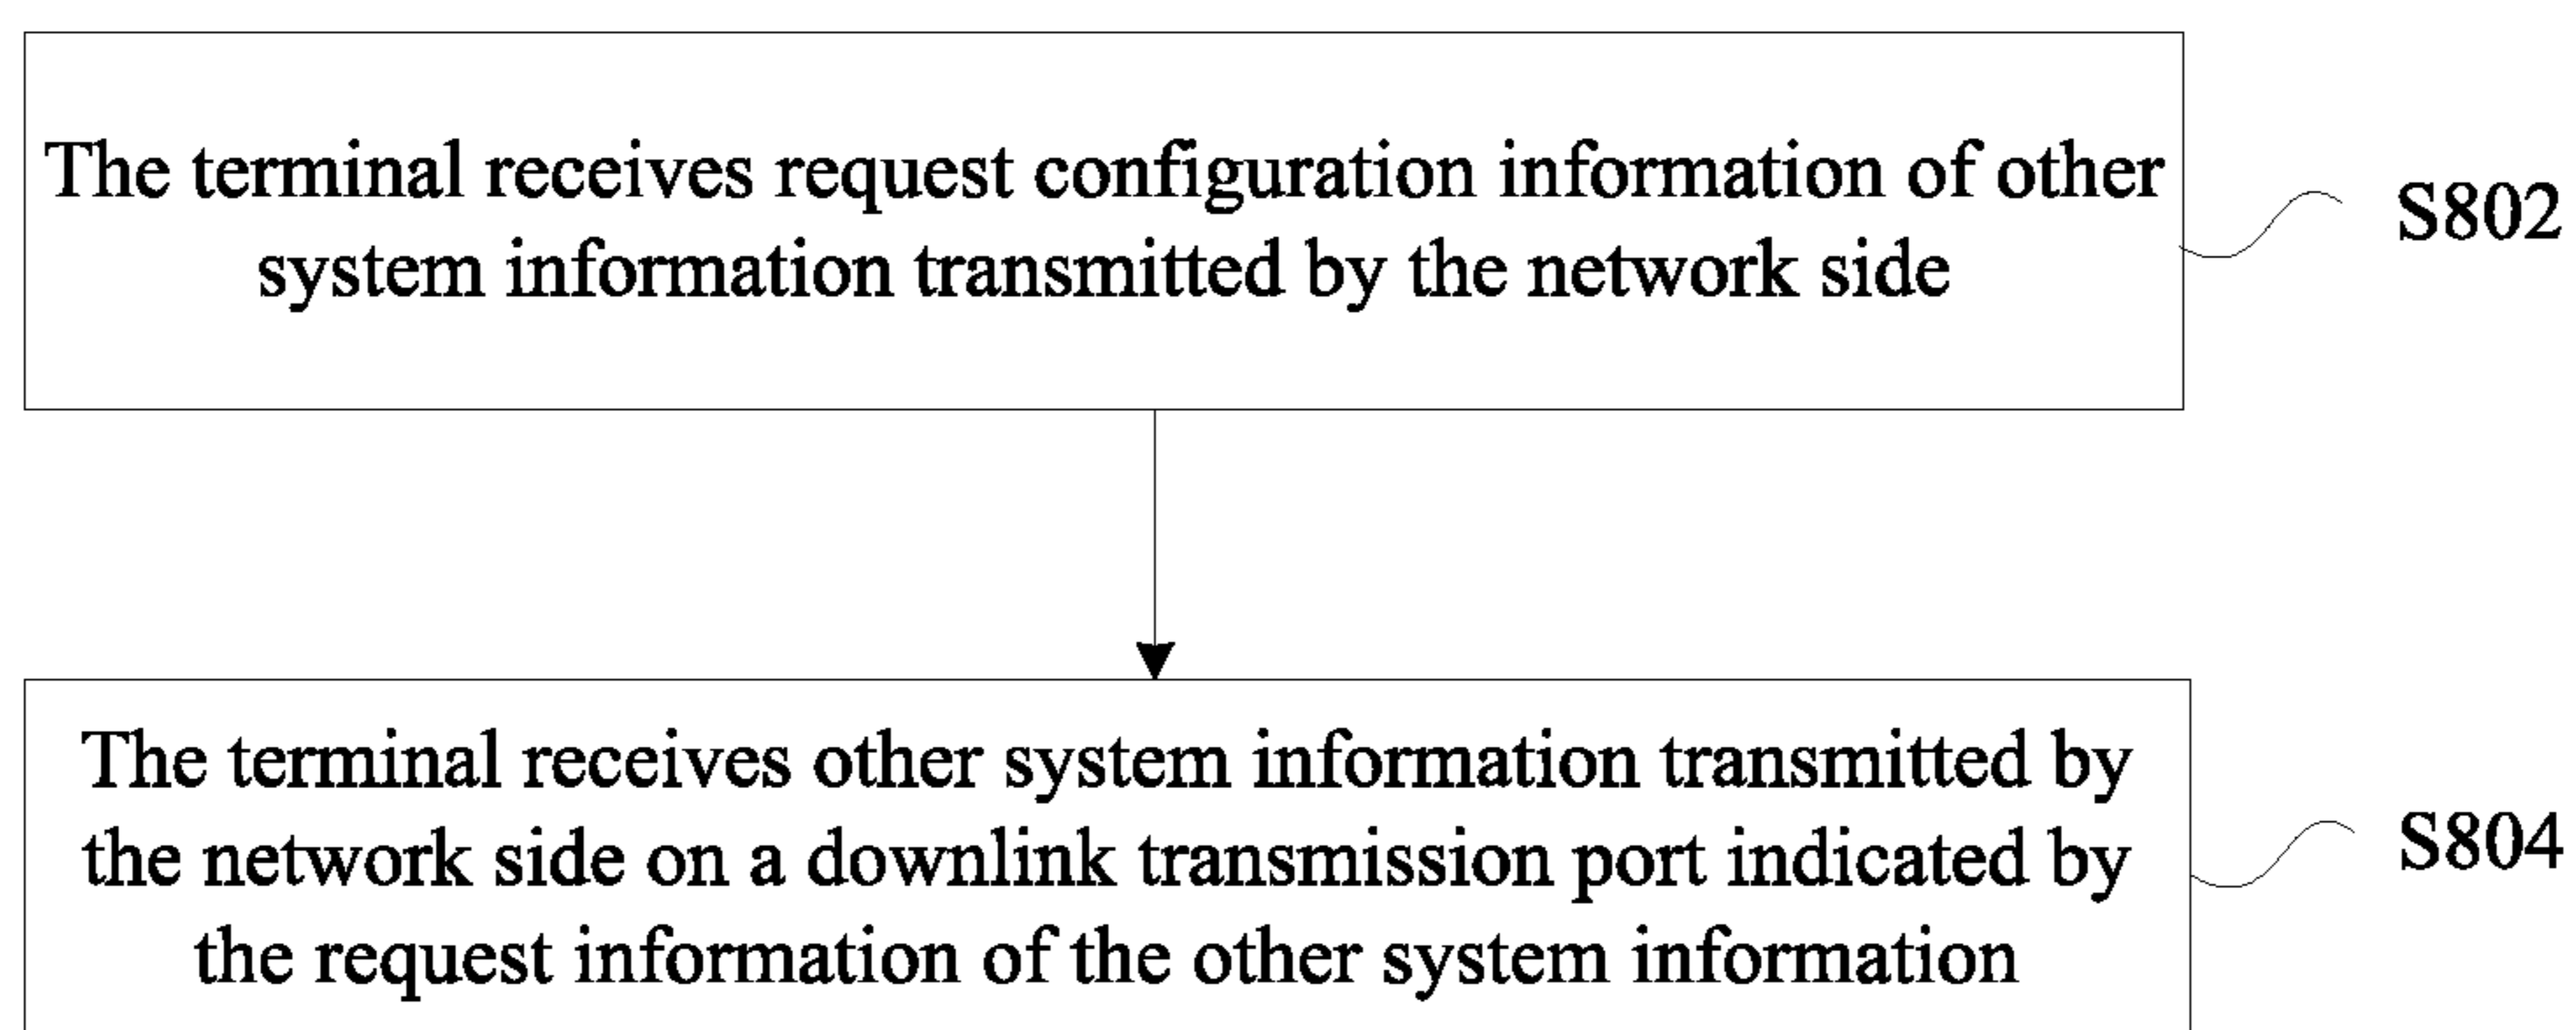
The terminal receives request configuration information of other system information transmitted by the network side

S802

The terminal receives other system information transmitted by the network side on a downlink transmission port indicated by the request information of the other system information

S804